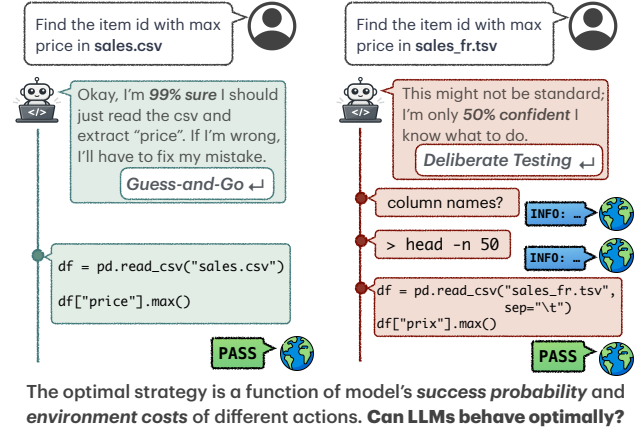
Find the item id with max price in **sales.csv**

Okay, I'm ***99% sure*** I should just read the csv and extract "price". If I'm wrong, I'll have to fix my mistake.

*Guess-and-Go* ↵

df = pd.read_csv("sales.csv")

df["price"].max()

PASS

Find the item id with max price in **sales_fr.tsv**

This might not be standard; I'm only ***50% confident*** I know what to do.

*Deliberate Testing* ↵

column names?

INFO: …

> head -n 50

INFO: …

df = pd.read_csv("sales_fr.tsv", sep="\t")
df["prix"].max()

PASS

The optimal strategy is a function of model's *success probability* and *environment costs* of different actions. **Can LLMs behave optimally?**